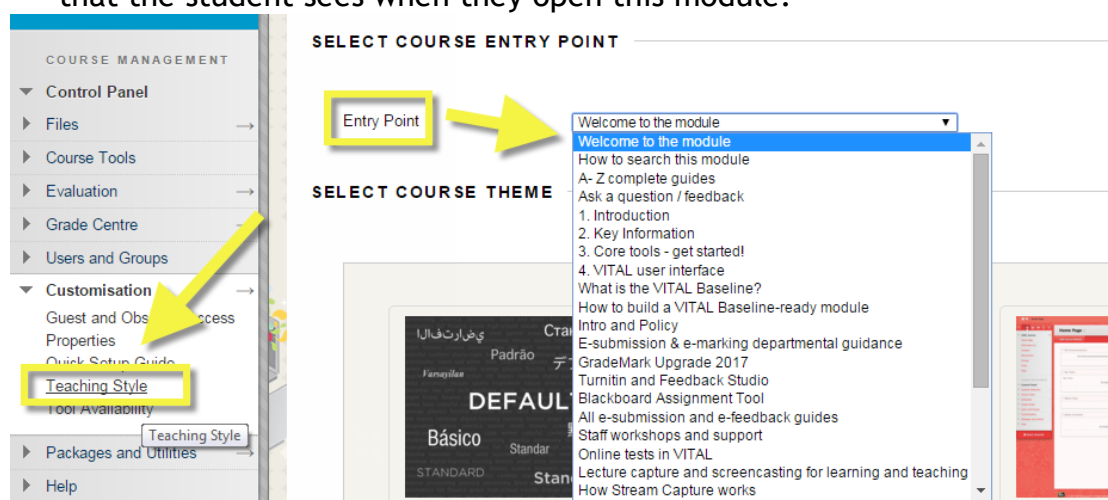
that the student sees when they open this module.

COURSE MANAGEMENT

Control Panel

Files

Course Tools

Evaluation

Grade Centre

Users and Groups

Customisation

Guest and Obs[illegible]ccess

Properties

Quick Setup Guide

Teaching Style

Tool Availability

Teaching Style

Packages and Utilities

Help

SELECT COURSE ENTRY POINT

Entry Point

Welcome to the module

Welcome to the module
How to search this module
A- Z complete guides
Ask a question / feedback
1. Introduction
2. Key Information
3. Core tools - get started!
4. VITAL user interface
What is the VITAL Baseline?
How to build a VITAL Baseline-ready module
Intro and Policy
E-submission & e-marking departmental guidance
GradeMark Upgrade 2017
Turnitin and Feedback Studio
Blackboard Assignment Tool
All e-submission and e-feedback guides
Staff workshops and support
Online tests in VITAL
Lecture capture and screencasting for learning and teaching
How Stream Capture works

SELECT COURSE THEME

الافتراضي

Padrão

Varsayılan

DEFAULT

Básico

Standar

STANDARD